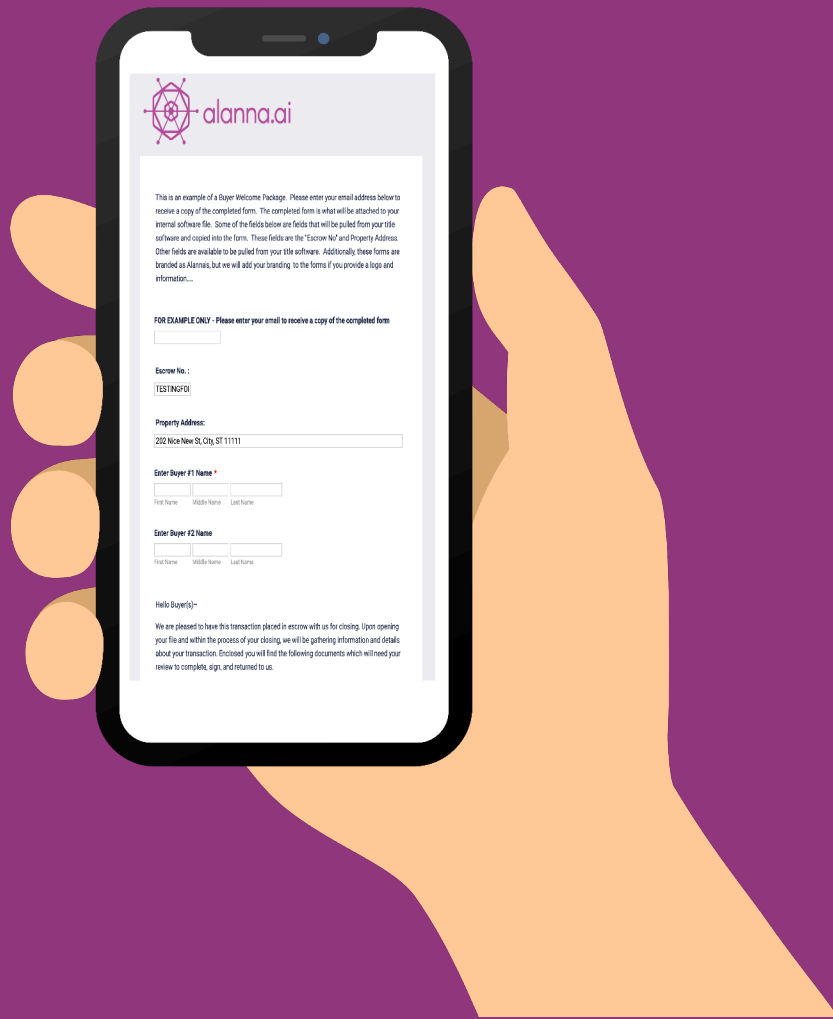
alanna.ai

This is an example of a Buyer Welcome Package. Please enter your email address below to receive a copy of the completed form. The completed form is what will be attached to your internal software file. Some of the fields below are fields that will be pulled from your title software and copied into the form. These fields are the "Escrow No" and Property Address. Other fields are available to be pulled from your title software. Additionally, these forms are branded as Alannais, but we will add your branding to the forms if you provide a logo and information....

FOR EXAMPLE ONLY - Please enter your email to receive a copy of the completed form

Escrow No. :

TESTINGFOI

Property Address:

202 Nice New St, City, ST 11111

Enter Buyer #1 Name *

First Name Middle Name Last Name

Enter Buyer #2 Name

First Name Middle Name Last Name

Hello Buyer(s)~

We are pleased to have this transaction placed in escrow with us for closing. Upon opening your file and within the process of your closing, we will be gathering information and details about your transaction. Enclosed you will find the following documents which will need your review to complete, sign, and returned to us.